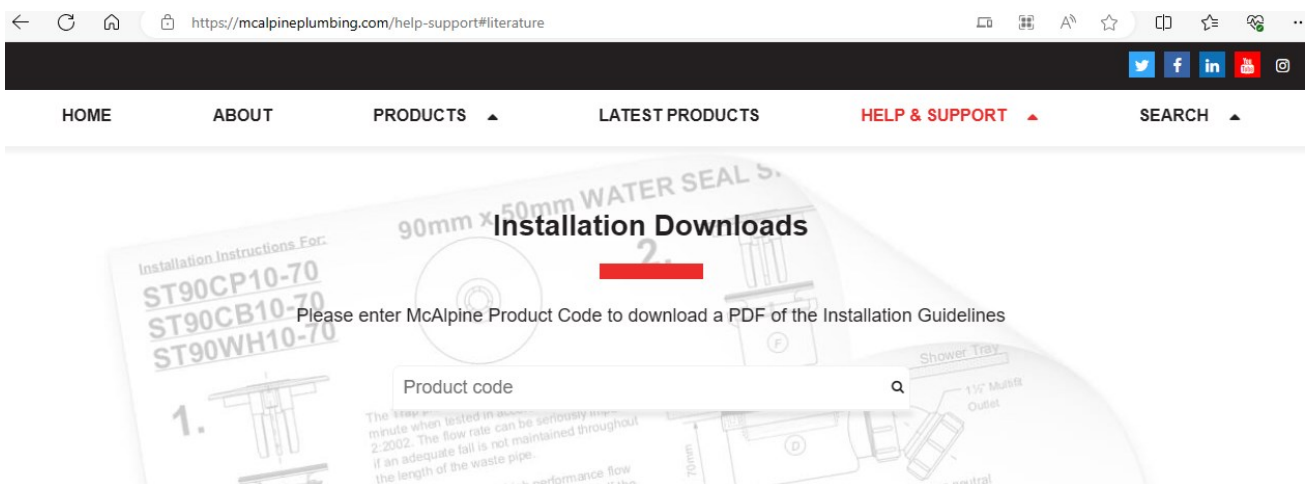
https://mcalpineplumbing.com/help-support#literature

HOME ABOUT PRODUCTS LATEST PRODUCTS HELP & SUPPORT SEARCH

90mm x 50mm WATER SEAL S

Installation Instructions For:
ST90CP10-70
ST90CB10-70
ST90WH10-70

Installation Downloads

Please enter McAlpine Product Code to download a PDF of the Installation Guidelines

Product code

1.

2.

Shower Tray

1½" Multifit Outlet

The Trap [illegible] minute when tested in acc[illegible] be seriously imp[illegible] 2:2002. The flow rate can be seriously impaired if an adequate fall is not maintained throughout the length of the waste pipe.

70mm

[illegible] performance flow

F

D